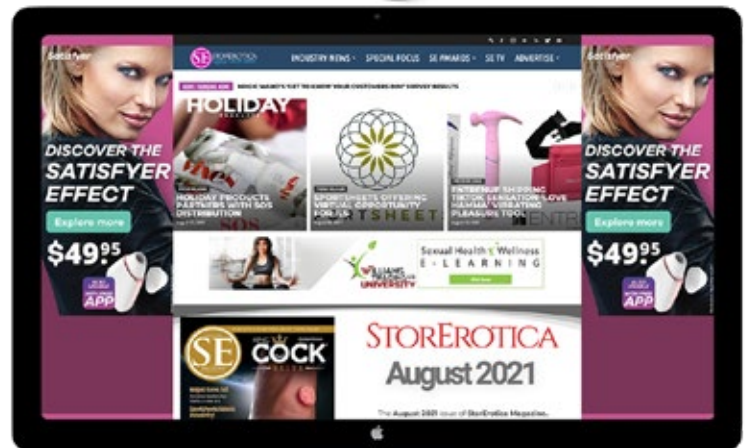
Satisfyer

DISCOVER THE SATISFYER EFFECT

Explore more

$49.95

APP

SE STOREROTICA

INDUSTRY NEWS · SPECIAL FOCUS · SE AWARDS · SE TV · ADVERTISE ·

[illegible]

HOLIDAY

HOLIDAY PRODUCTS PARTNERS WITH SOS DISTRIBUTION

SPORTSHEETS OFFERING VIRTUAL OPPORTUNITY FOR US

ENTENSE SHIPPING TIKTOK SENSATION 'LOVE HAMMA' VIBRATING PLEASURE TOOL

WILLIAMS TRADING CO. UNIVERSITY

Sexual Health & Wellness E-LEARNING

SE

COCK

STOREROTICA

August 2021

The August 2021 issue of StorErotica Magazine...

Satisfyer

DISCOVER THE SATISFYER EFFECT

Explore more

$49.95

APP